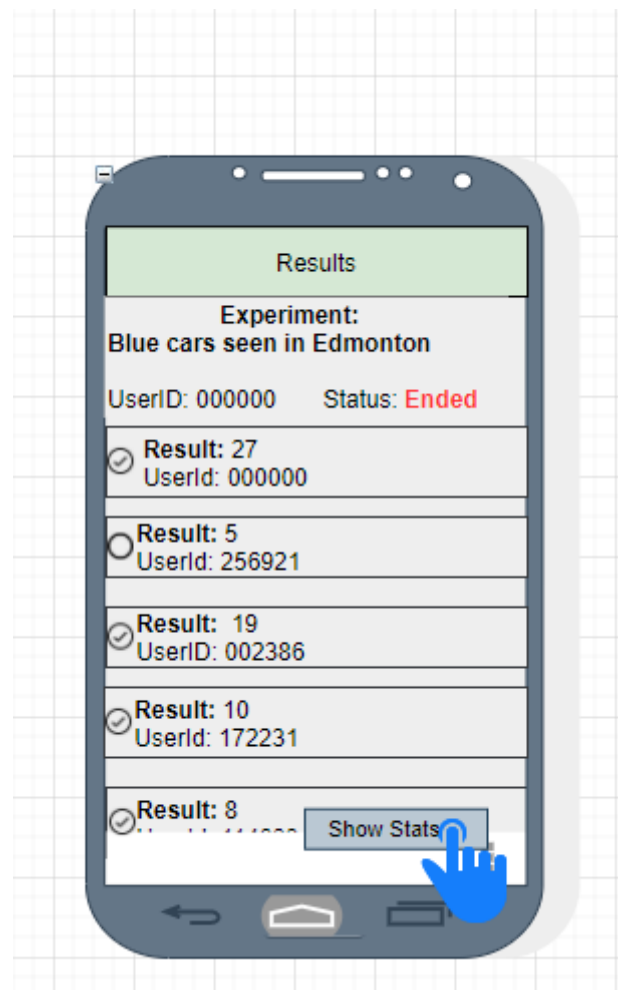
Results

Experiment:
Blue cars seen in Edmonton

UserID: 000000 Status: Ended

Result: 27
UserId: 000000

Result: 5
UserId: 256921

Result: 19
UserID: 002386

Result: 10
UserId: 172231

Result: 8
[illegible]

Show Stats